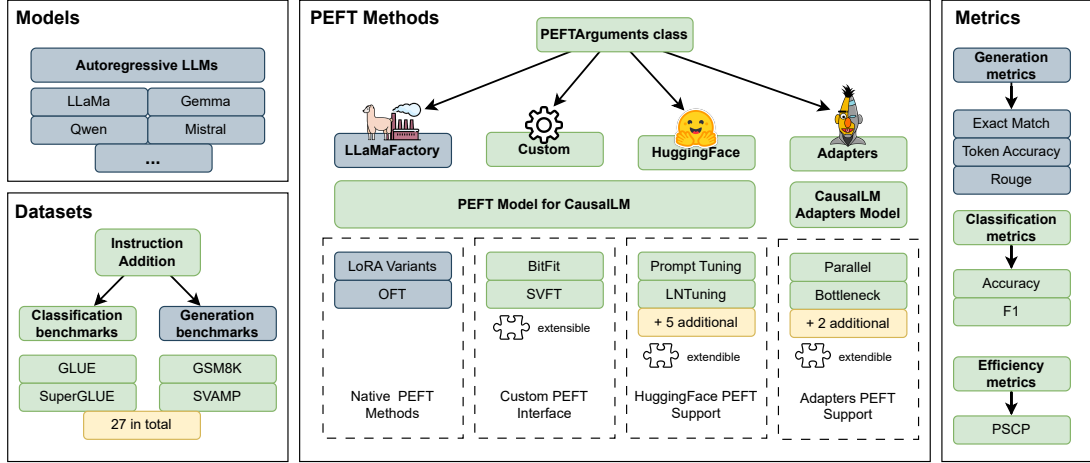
Models

Autoregressive LLMs

LLaMa
Gemma
Qwen
Mistral
...

Datasets

Instruction Addition

Classification benchmarks
Generation benchmarks

GLUE
GSM8K
SuperGLUE
SVAMP
27 in total

PEFT Methods

PEFTArguments class

LLaMaFactory
Custom
HuggingFace
Adapters

PEFT Model for CausalLM
CausalLM Adapters Model

LoRA Variants
OFT
Native PEFT Methods

BitFit
SVFT
extensible
Custom PEFT Interface

Prompt Tuning
LNTuning
+ 5 additional
extendible
HuggingFace PEFT Support

Parallel
Bottleneck
+ 2 additional
extendible
Adapters PEFT Support

Metrics

Generation metrics
Exact Match
Token Accuracy
Rouge

Classification metrics
Accuracy
F1

Efficiency metrics
PSCP